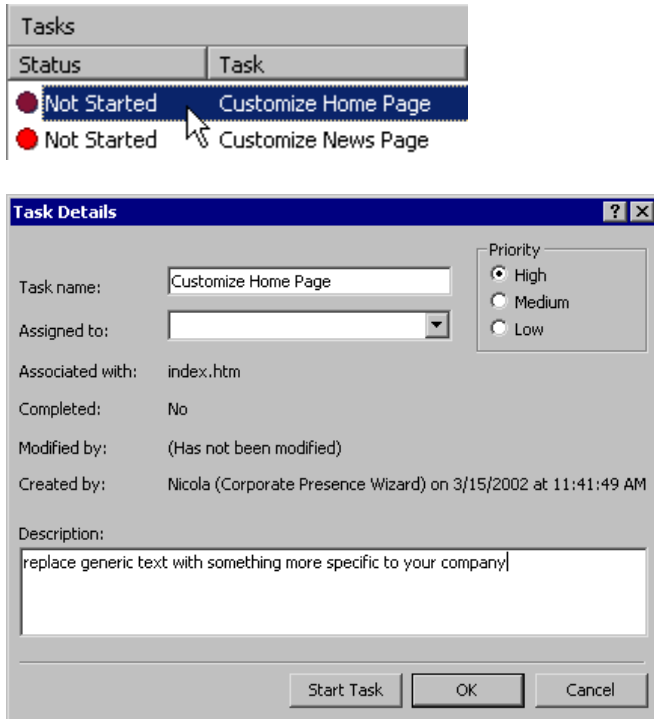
Tasks

| Status | Task |
|---|---|
| Not Started | Customize Home Page |
| Not Started | Customize News Page |

Task Details

?
X

Priority
High
Medium
Low

Task name: Customize Home Page

Assigned to:

Associated with: index.htm

Completed: No

Modified by: (Has not been modified)

Created by: Nicola (Corporate Presence Wizard) on 3/15/2002 at 11:41:49 AM

Description:

replace generic text with something more specific to your company

Start Task
OK
Cancel